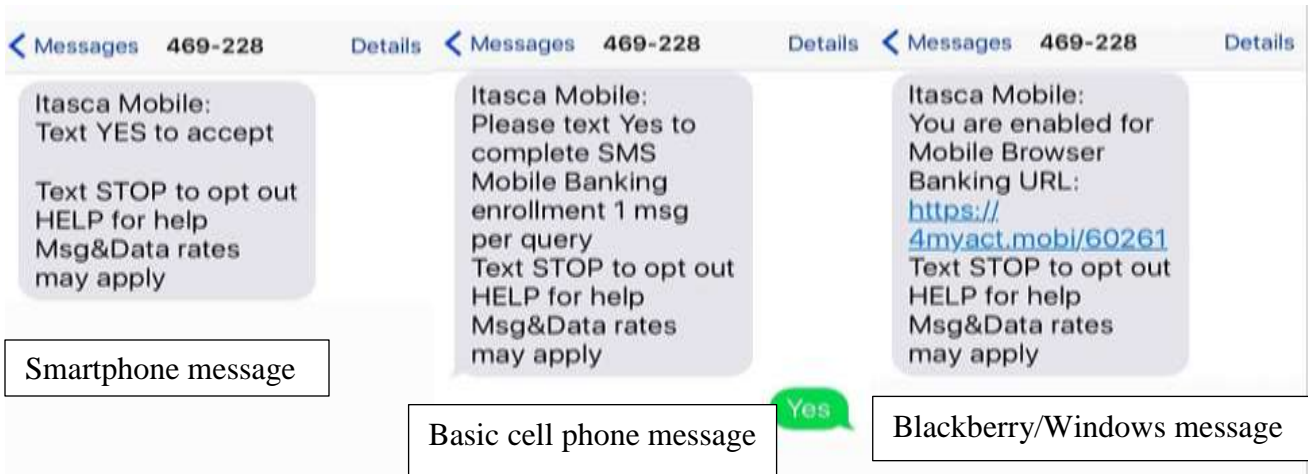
< Messages 469-228 Details

Itasca Mobile:
Text YES to accept

Text STOP to opt out
HELP for help
Msg&Data rates may apply

Smartphone message

< Messages 469-228 Details

Itasca Mobile:
Please text Yes to complete SMS Mobile Banking enrollment 1 msg per query
Text STOP to opt out
HELP for help
Msg&Data rates may apply

Yes

Basic cell phone message

< Messages 469-228 Details

Itasca Mobile:
You are enabled for Mobile Browser Banking URL: https://4myact.mobi/60261
Text STOP to opt out
HELP for help
Msg&Data rates may apply

Blackberry/Windows message